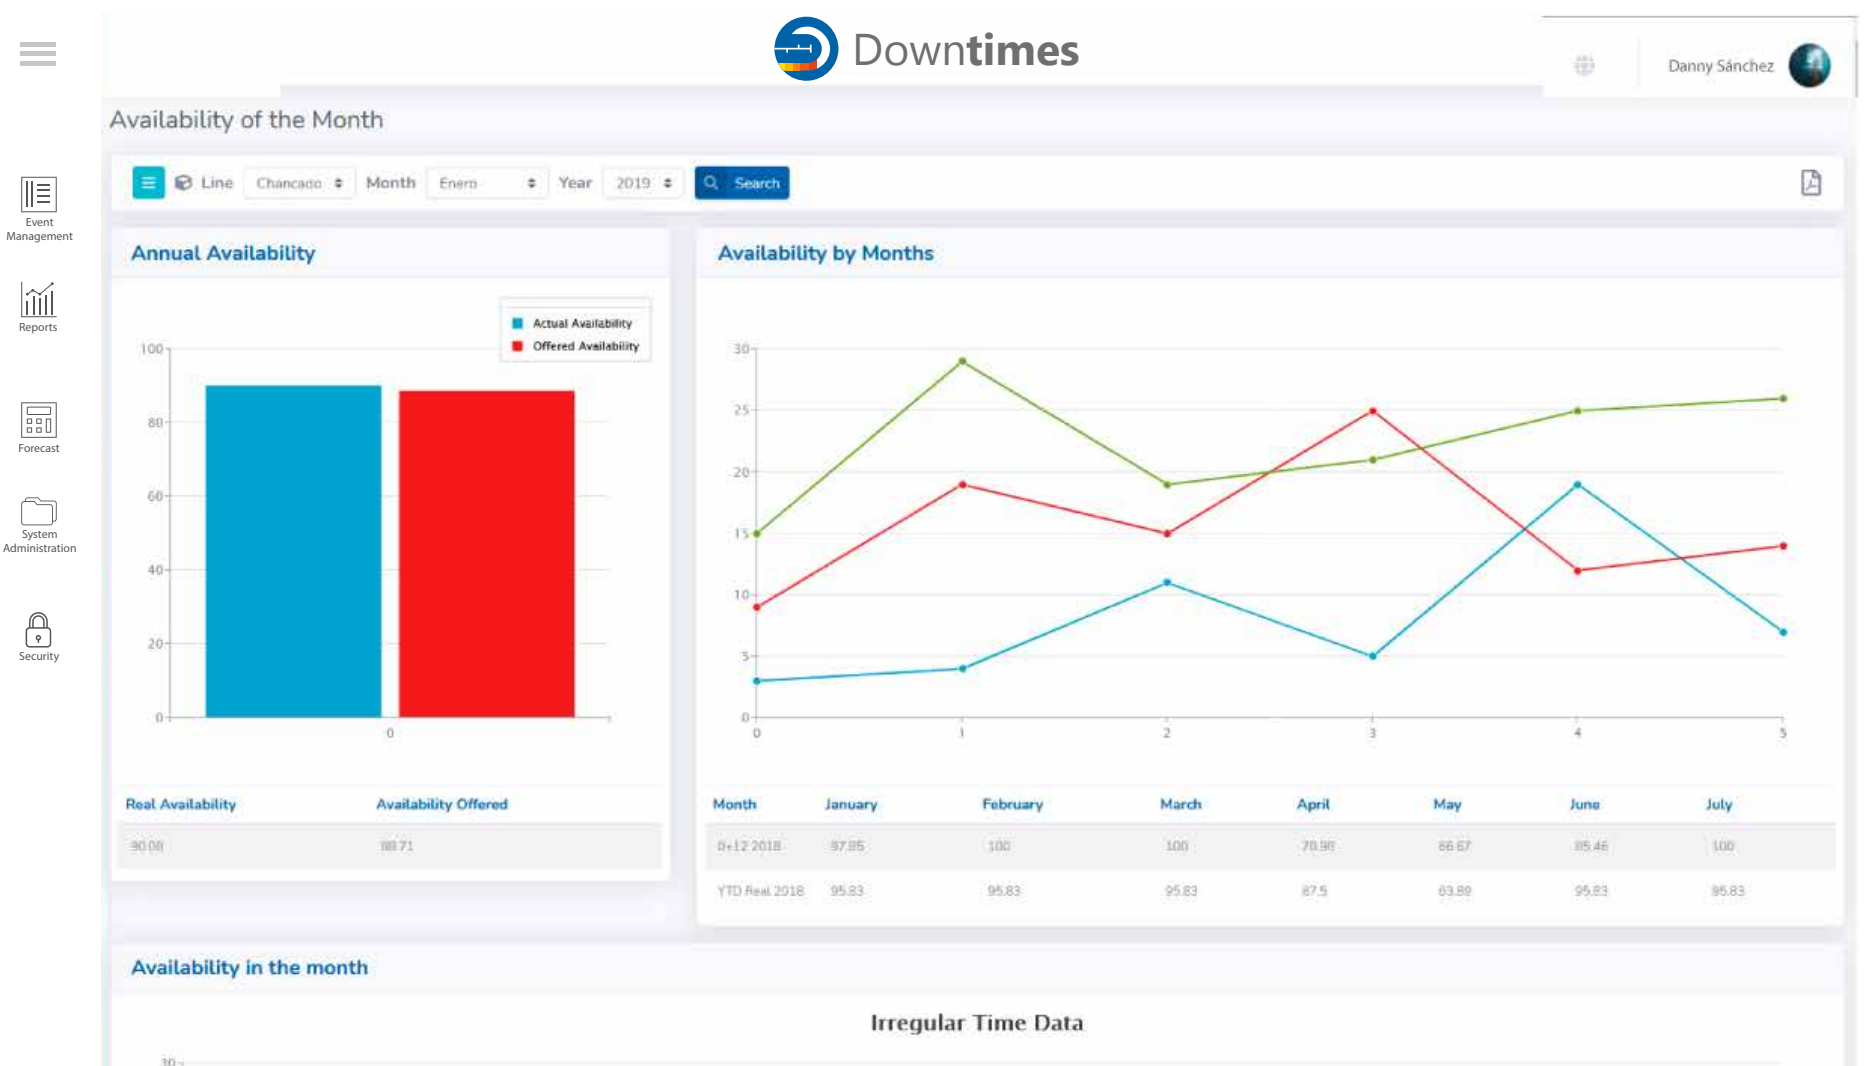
Downtimes

Danny Sánchez

Event Management

Reports

Forecast

System Administration

Security

Availability of the Month

Line Chancado Month Enero Year 2019 Search

Annual Availability

Actual Availability
Offered Availability

100
80
60
40
20
0
0

| Real Availability | Availability Offered |
|---|---|
| 90.00 | 88.71 |

Availability by Months

30
25
20
15
10
5
0
0 1 2 3 4 5

| Month | January | February | March | April | May | June | July |
|---|---|---|---|---|---|---|---|
| 0+12 2018 | 97.85 | 100 | 100 | 70.98 | 66.67 | 85.46 | 100 |
| YTD Real 2018 | 95.83 | 95.83 | 95.83 | 87.5 | 63.89 | 95.83 | 95.83 |

Availability in the month

Irregular Time Data

30